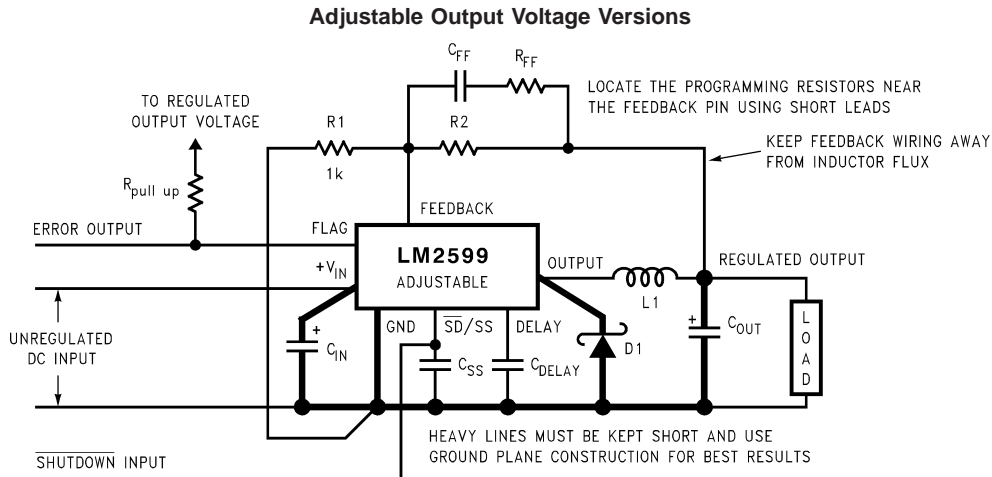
Adjustable Output Voltage Versions

$C_{FF}$

$R_{FF}$

LOCATE THE PROGRAMMING RESISTORS NEAR THE FEEDBACK PIN USING SHORT LEADS

TO REGULATED OUTPUT VOLTAGE

R1

1k

R2

KEEP FEEDBACK WIRING AWAY FROM INDUCTOR FLUX

$R_{pull\ up}$

FEEDBACK

ERROR OUTPUT

FLAG

LM2599

ADJUSTABLE

$+V_{IN}$

OUTPUT

L1

REGULATED OUTPUT

UNREGULATED DC INPUT

+

$C_{IN}$

GND

$\overline{SD}$/SS

DELAY

$C_{SS}$

$C_{DELAY}$

D1

+

$C_{OUT}$

LOAD

HEAVY LINES MUST BE KEPT SHORT AND USE GROUND PLANE CONSTRUCTION FOR BEST RESULTS

$\overline{SHUTDOWN}$ INPUT